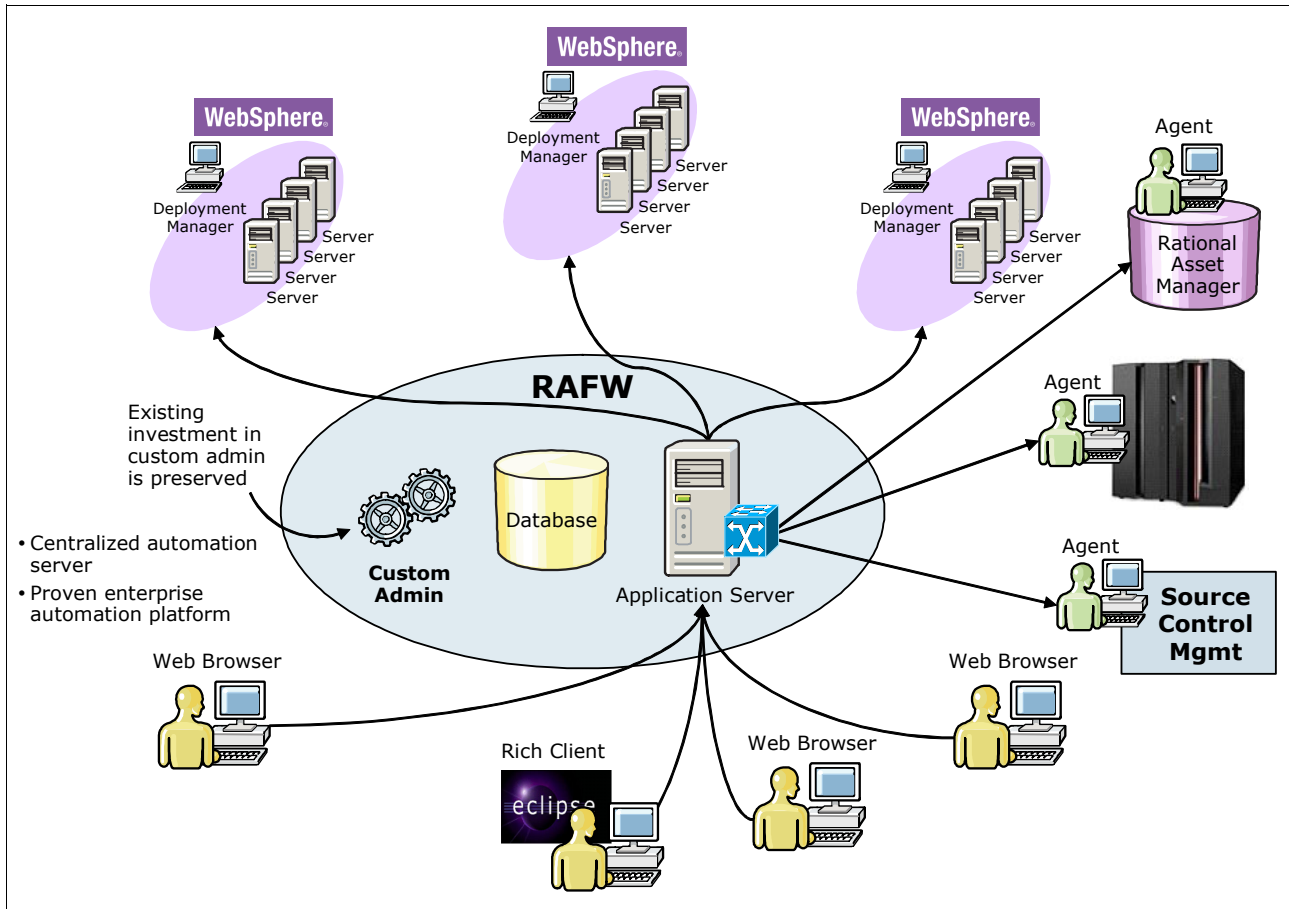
WebSphere

Deployment Manager

Server
Server
Server
Server

WebSphere

Deployment Manager

Server
Server
Server
Server

WebSphere

Deployment Manager

Server
Server
Server
Server

Agent

Rational Asset Manager

RAFW

Agent

Existing investment in custom admin is preserved

Database

• Centralized automation server
• Proven enterprise automation platform

Custom Admin

Application Server

Agent

Source Control Mgmt

Web Browser

Web Browser

Rich Client

eclipse

Web Browser